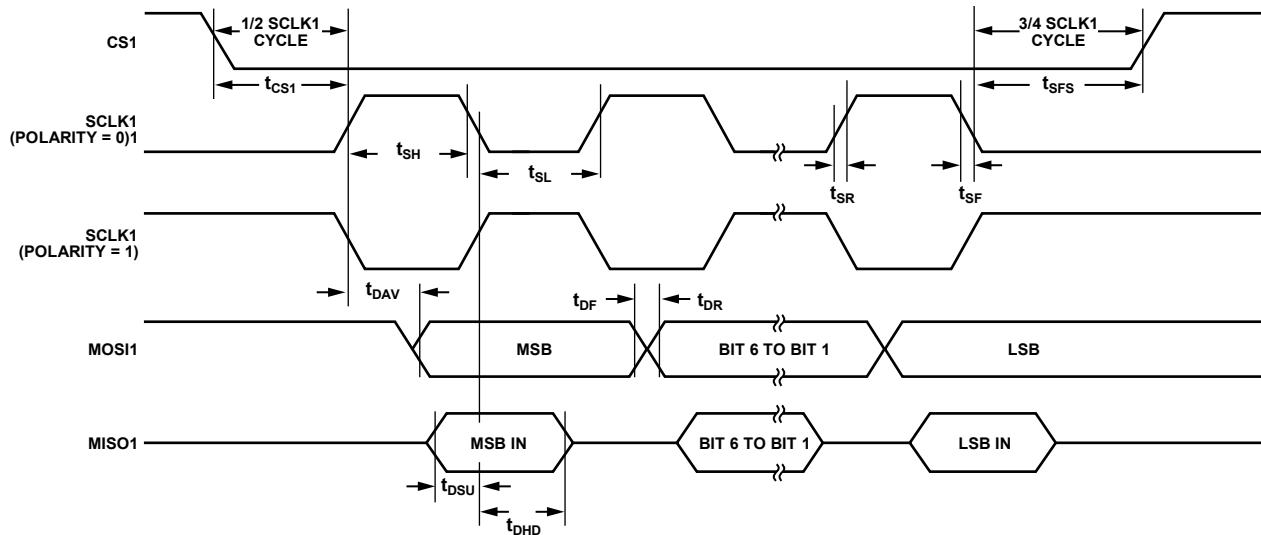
CS1

1/2 SCLK1 CYCLE

3/4 SCLK1 CYCLE

$t_{CS1}$

$t_{SFS}$

SCLK1 (POLARITY = 0)1

$t_{SH}$

$t_{SL}$

$t_{SR}$

$t_{SF}$

SCLK1 (POLARITY = 1)

$t_{DAV}$

$t_{DF}$

$t_{DR}$

MOSI1

MSB

BIT 6 TO BIT 1

LSB

MISO1

MSB IN

BIT 6 TO BIT 1

LSB IN

$t_{DSU}$

$t_{DHD}$